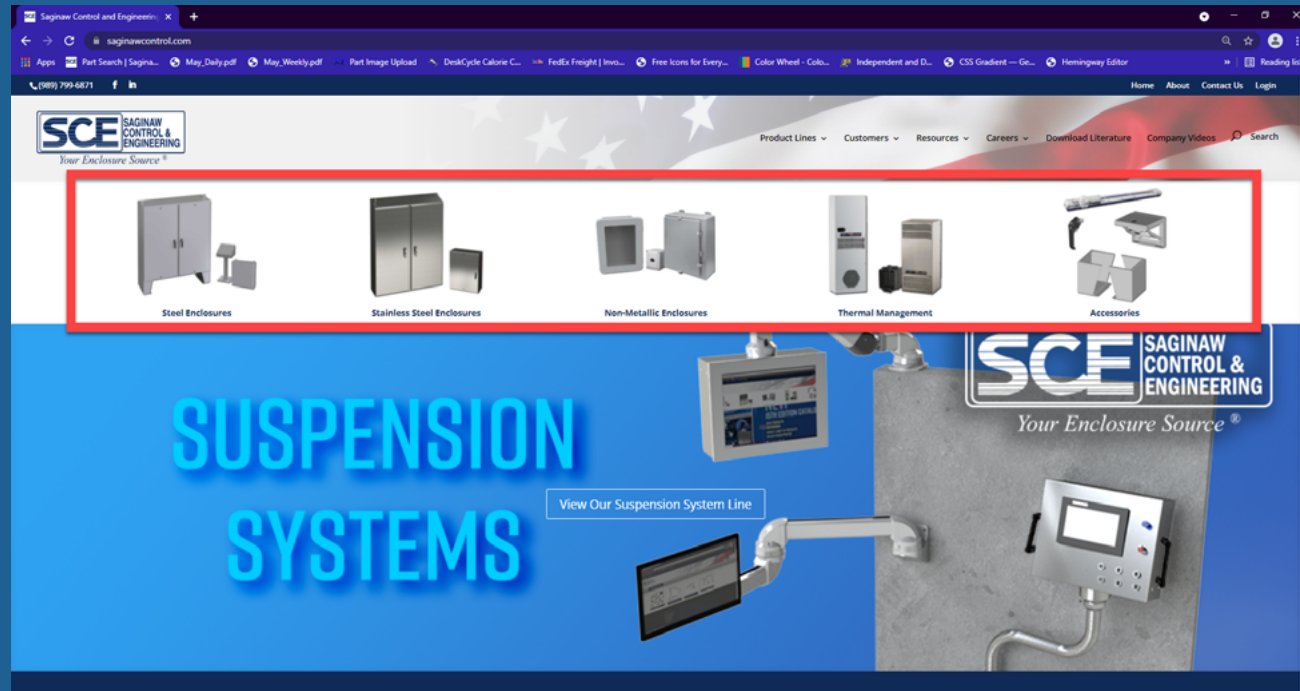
Saginaw Control and Engineering ×
saginawcontrol.com
Apps Part Search | Sagina... May_Daily.pdf May_Weekly.pdf Part Image Upload DeskCycle Calorie C... FedEx Freight | Invo... Free Icons for Every... Color Wheel - Colo... Independent and D... CSS Gradient — Ge... Hemingway Editor » Reading list

(989) 799-6871

Home About Contact Us Login

SCE SAGINAW CONTROL & ENGINEERING
Your Enclosure Source ®

Product Lines Customers Resources Careers Download Literature Company Videos Search

Steel Enclosures
Stainless Steel Enclosures
Non-Metallic Enclosures
Thermal Management
Accessories

SUSPENSION SYSTEMS

View Our Suspension System Line

SCE SAGINAW CONTROL & ENGINEERING
Your Enclosure Source ®